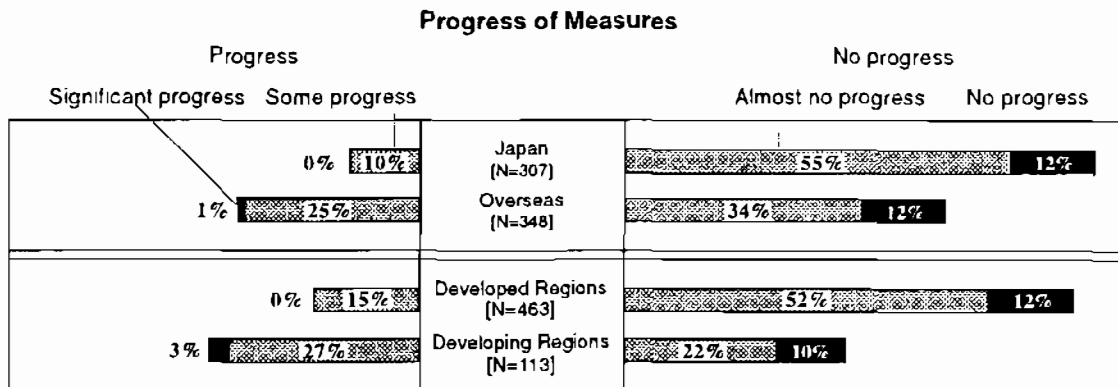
Progress of Measures

Progress

No progress

Significant progress

Some progress

Almost no progress

No progress

| | | | | |
|---|---|---|---|---|
| 0% | 10% | Japan [N=307] | 55% | 12% |
| 1% | 25% | Overseas [N=348] | 34% | 12% |
| 0% | 15% | Developed Regions [N=463] | 52% | 12% |
| 3% | 27% | Developing Regions [N=113] | 22% | 10% |